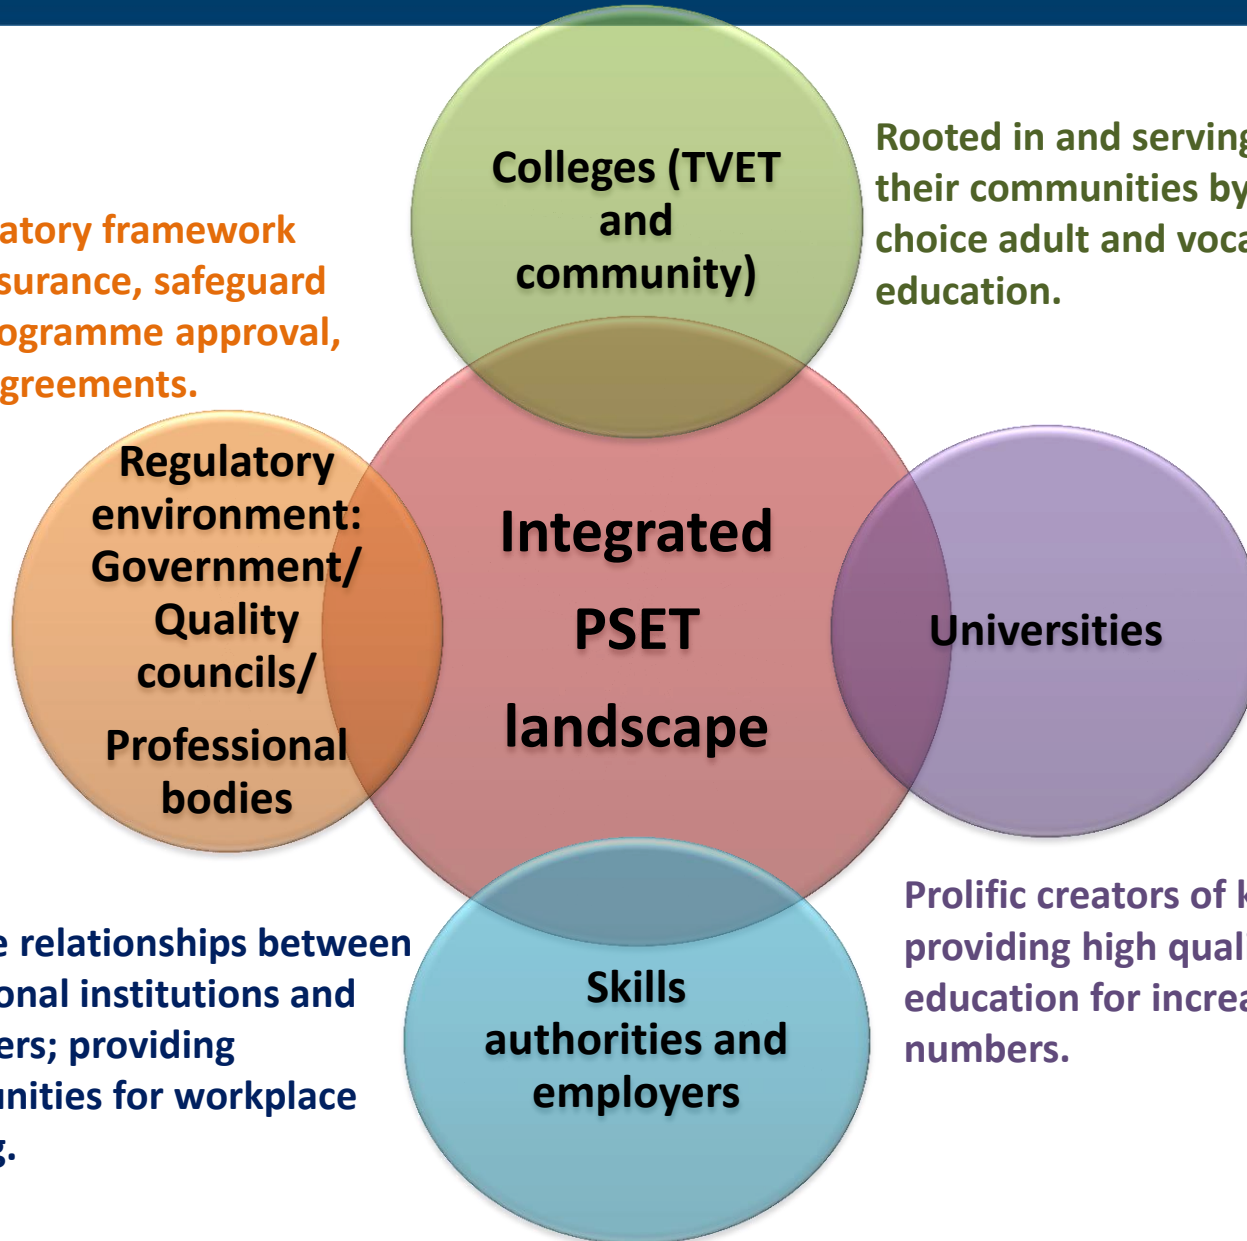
Colleges (TVET and community)

Rooted in and serving their communities by choice adult and voca education.

atory framework surance, safeguard ogramme approval, greements.

Regulatory environment: Government/ Quality councils/

Professional bodies

Integrated PSET landscape

Universities

Prolific creators of k providing high qual education for increa numbers.

e relationships between onal institutions and ers; providing unities for workplace g.

Skills authorities and employers